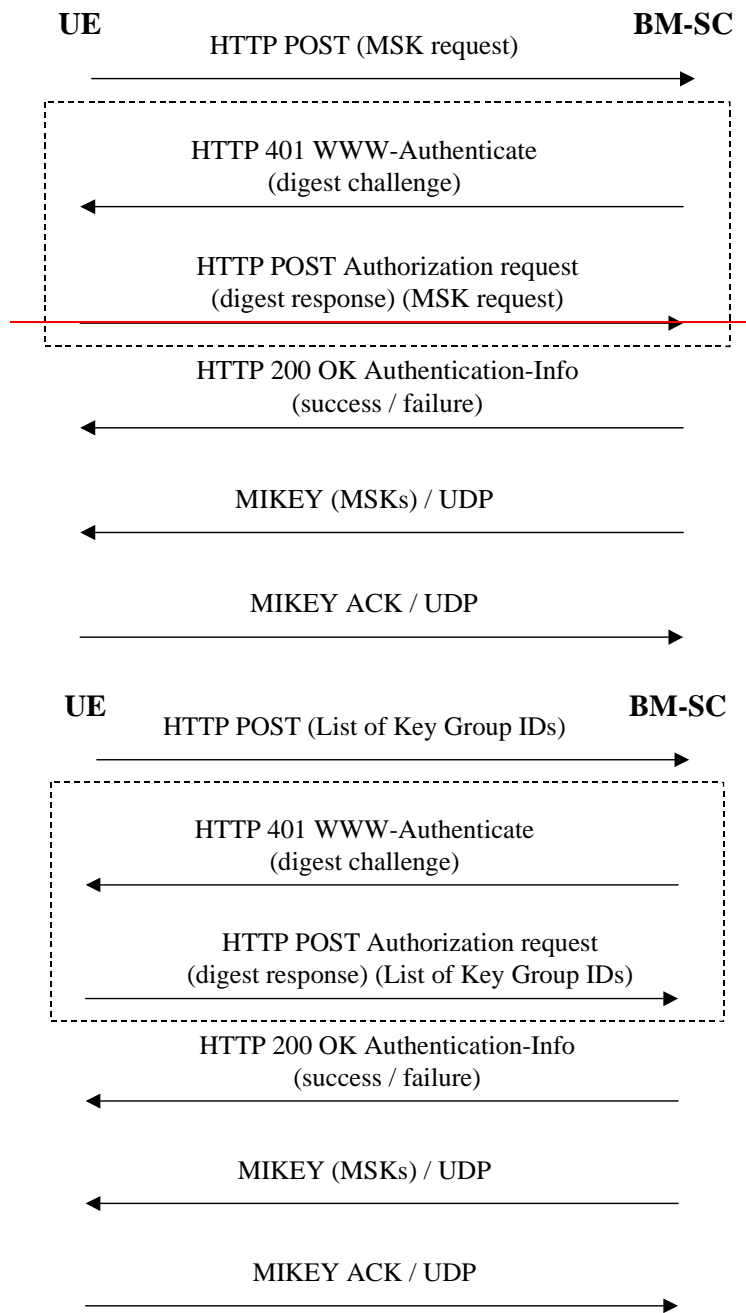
UE

BM-SC

HTTP POST (MSK request)

HTTP 401 WWW-Authenticate (digest challenge)

HTTP POST Authorization request (digest response) (MSK request)

HTTP 200 OK Authentication-Info (success / failure)

MIKEY (MSKs) / UDP

MIKEY ACK / UDP

UE

BM-SC

HTTP POST (List of Key Group IDs)

HTTP 401 WWW-Authenticate (digest challenge)

HTTP POST Authorization request (digest response) (List of Key Group IDs)

HTTP 200 OK Authentication-Info (success / failure)

MIKEY (MSKs) / UDP

MIKEY ACK / UDP